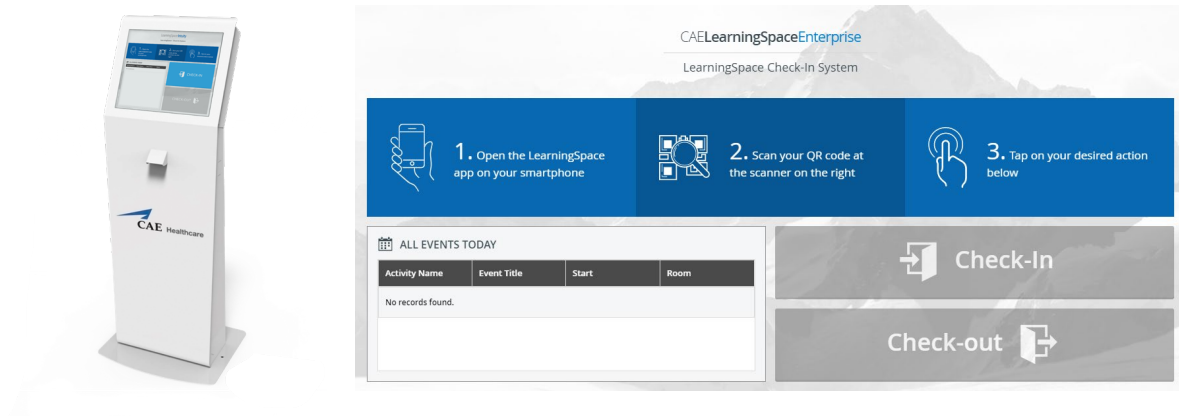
CAE Healthcare

CAELearningSpaceEnterprise

LearningSpace Check-In System

1. Open the LearningSpace app on your smartphone

2. Scan your QR code at the scanner on the right

3. Tap on your desired action below

ALL EVENTS TODAY

| Activity Name | Event Title | Start | Room |
|---|---|---|---|
| No records found. | | | |

Check-In

Check-out